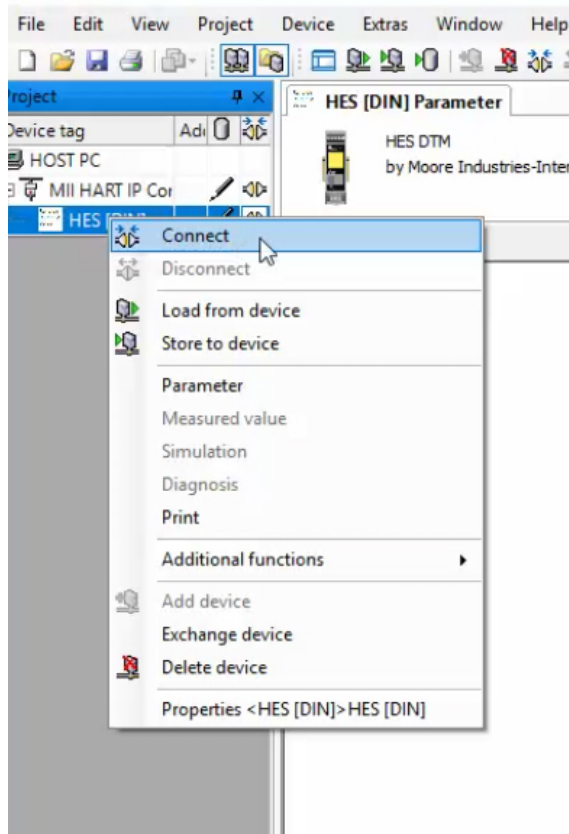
File Edit View Project Device Extras Window Help

roject

Device tag Ad

HOST PC

MII HART IP Cor

HES [DIN]

HES [DIN] Parameter

HES DTM
by Moore Industries-Inter

Connect
Disconnect
Load from device
Store to device
Parameter
Measured value
Simulation
Diagnosis
Print
Additional functions
Add device
Exchange device
Delete device
Properties <HES [DIN]>HES [DIN]